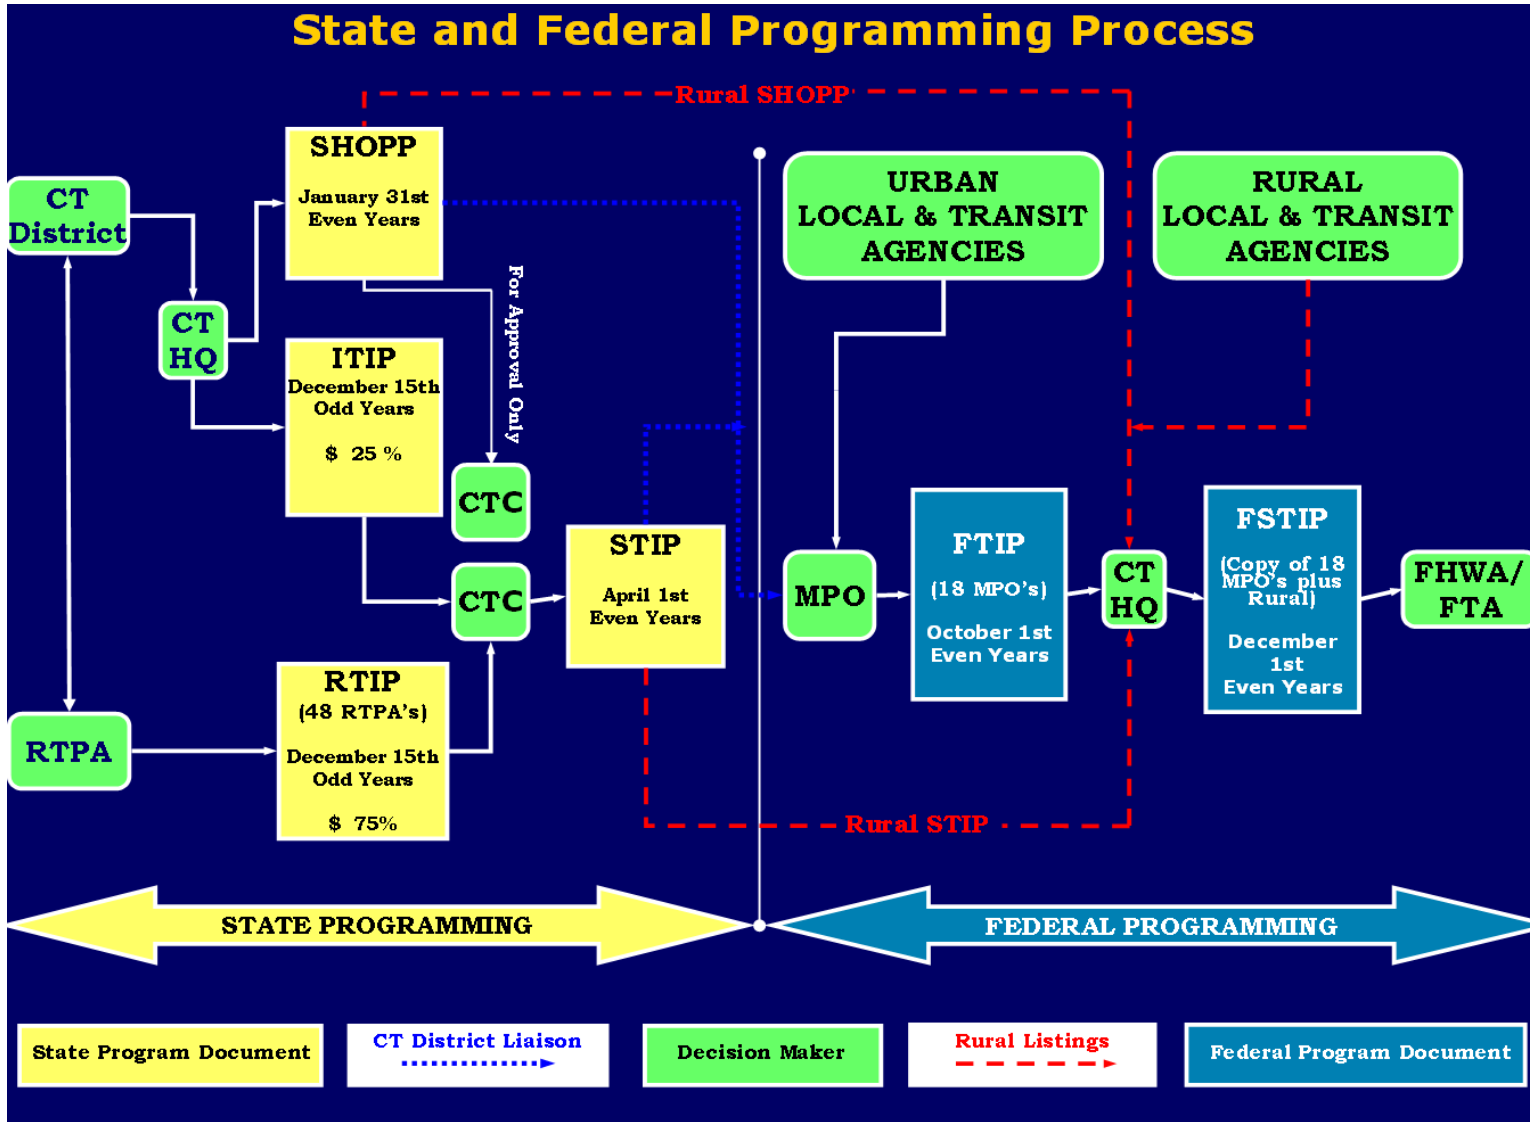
State and Federal Programming Process

Rural SHOPP

CT District

CT HQ

SHOPP
January 31st
Even Years

For Approval Only

ITIP
December 15th
Odd Years
$ 25 %

CTC

CTC

STIP
April 1st
Even Years

RTPA

RTIP
(48 RTPA's)
December 15th
Odd Years
$ 75%

URBAN LOCAL & TRANSIT AGENCIES

RURAL LOCAL & TRANSIT AGENCIES

MPO

FTIP
(18 MPO's)
October 1st
Even Years

CT HQ

FSTIP
(Copy of 18 MPO's plus Rural)
December 1st
Even Years

FHWA/ FTA

Rural STIP

STATE PROGRAMMING

FEDERAL PROGRAMMING

State Program Document

CT District Liaison

Decision Maker

Rural Listings

Federal Program Document